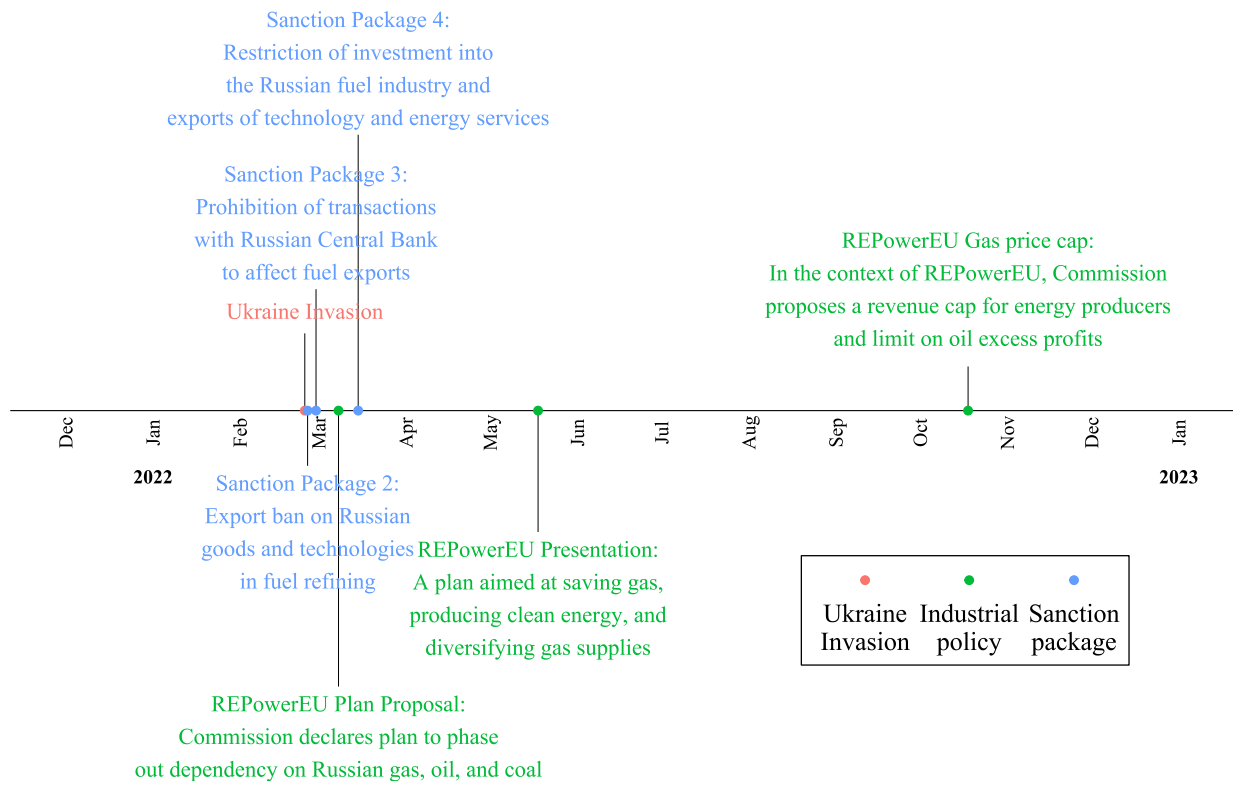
Sanction Package 4:
Restriction of investment into the Russian fuel industry and exports of technology and energy services

Sanction Package 3:
Prohibition of transactions with Russian Central Bank to affect fuel exports

Ukraine Invasion

REPowerEU Gas price cap:
In the context of REPowerEU, Commission proposes a revenue cap for energy producers and limit on oil excess profits

Dec Jan Feb Mar Apr May Jun Jul Aug Sep Oct Nov Dec Jan

2022

2023

Sanction Package 2:
Export ban on Russian goods and technologies in fuel refining

REPowerEU Presentation:
A plan aimed at saving gas, producing clean energy, and diversifying gas supplies

Ukraine Invasion
Industrial policy
Sanction package

REPowerEU Plan Proposal:
Commission declares plan to phase out dependency on Russian gas, oil, and coal